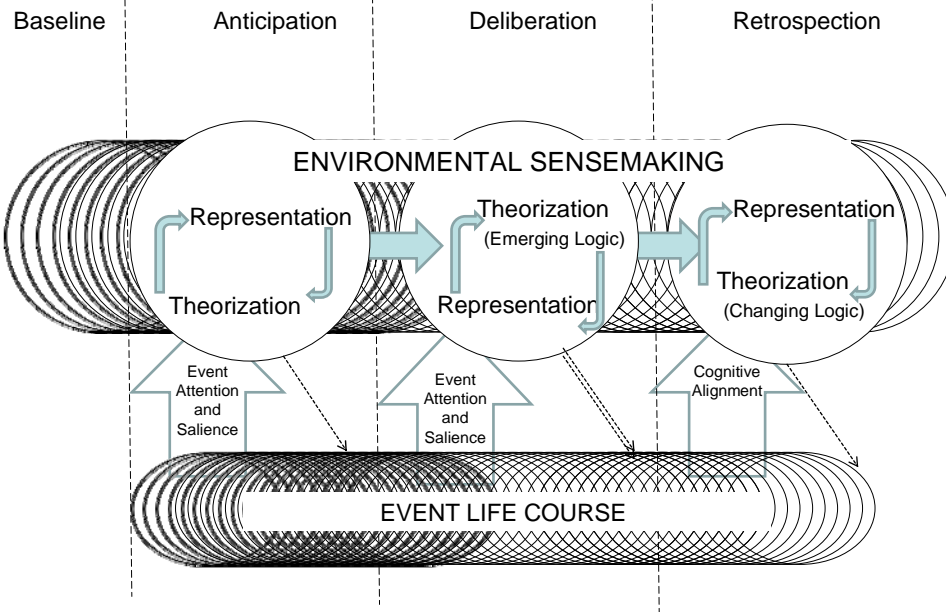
Baseline

Anticipation

Deliberation

Retrospection

ENVIRONMENTAL SENSEMAKING

Representation

Theorization

Theorization (Emerging Logic)

Representation

Representation

Theorization (Changing Logic)

Event Attention and Salience

Event Attention and Salience

Cognitive Alignment

EVENT LIFE COURSE